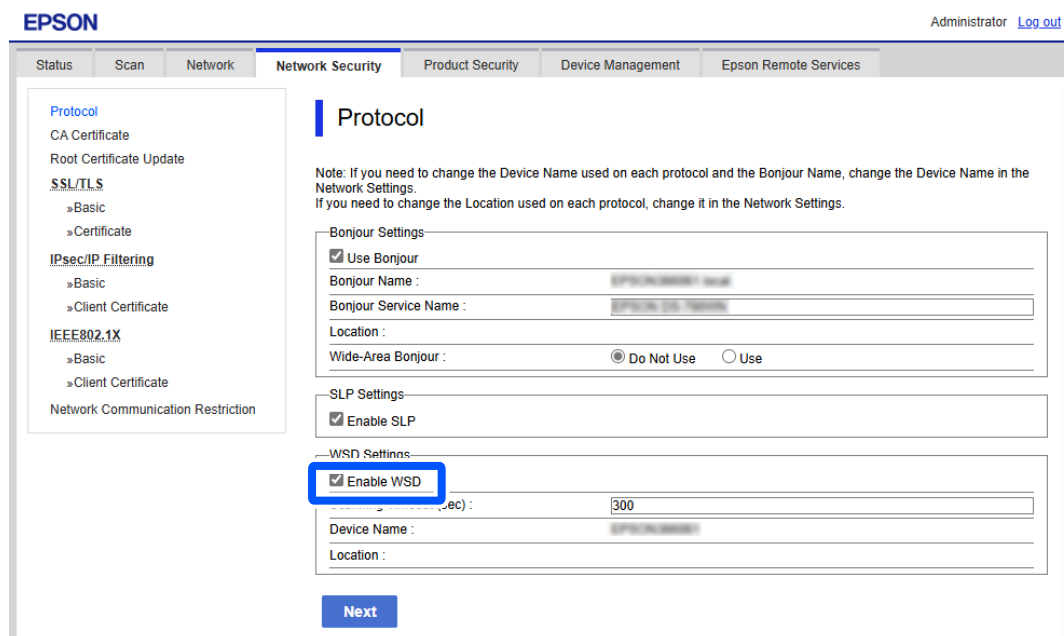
EPSON

Administrator Log out

Status | Scan | Network | Network Security | Product Security | Device Management | Epson Remote Services

Protocol
CA Certificate
Root Certificate Update
SSL/TLS
»Basic
»Certificate
IPsec/IP Filtering
»Basic
»Client Certificate
IEEE802.1X
»Basic
»Client Certificate
Network Communication Restriction

Protocol

Note: If you need to change the Device Name used on each protocol and the Bonjour Name, change the Device Name in the Network Settings.
If you need to change the Location used on each protocol, change it in the Network Settings.

Bonjour Settings
Use Bonjour
Bonjour Name : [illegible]
Bonjour Service Name : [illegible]
Location :
Wide-Area Bonjour : Do Not Use Use

SLP Settings
Enable SLP

WSD Settings
Enable WSD
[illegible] (sec) : 300
Device Name : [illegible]
Location :

Next